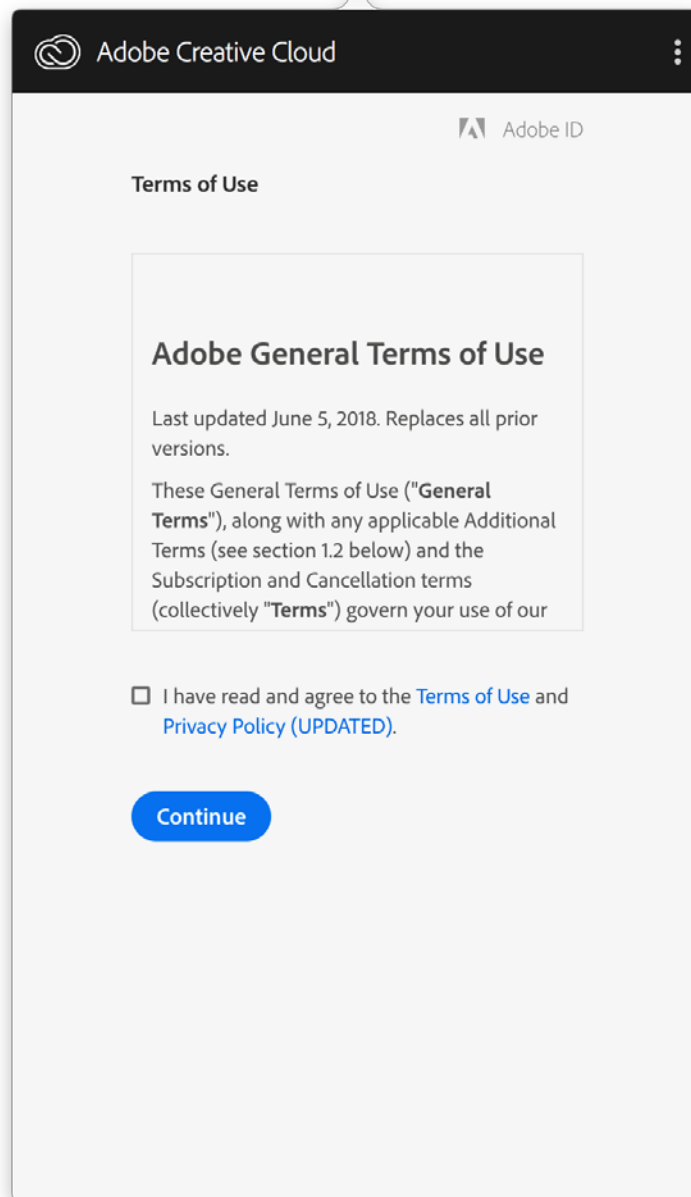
Adobe Creative Cloud

Adobe ID

Terms of Use

Adobe General Terms of Use

Last updated June 5, 2018. Replaces all prior versions.

These General Terms of Use ("General Terms"), along with any applicable Additional Terms (see section 1.2 below) and the Subscription and Cancellation terms (collectively "Terms") govern your use of our

I have read and agree to the Terms of Use and Privacy Policy (UPDATED).

Continue